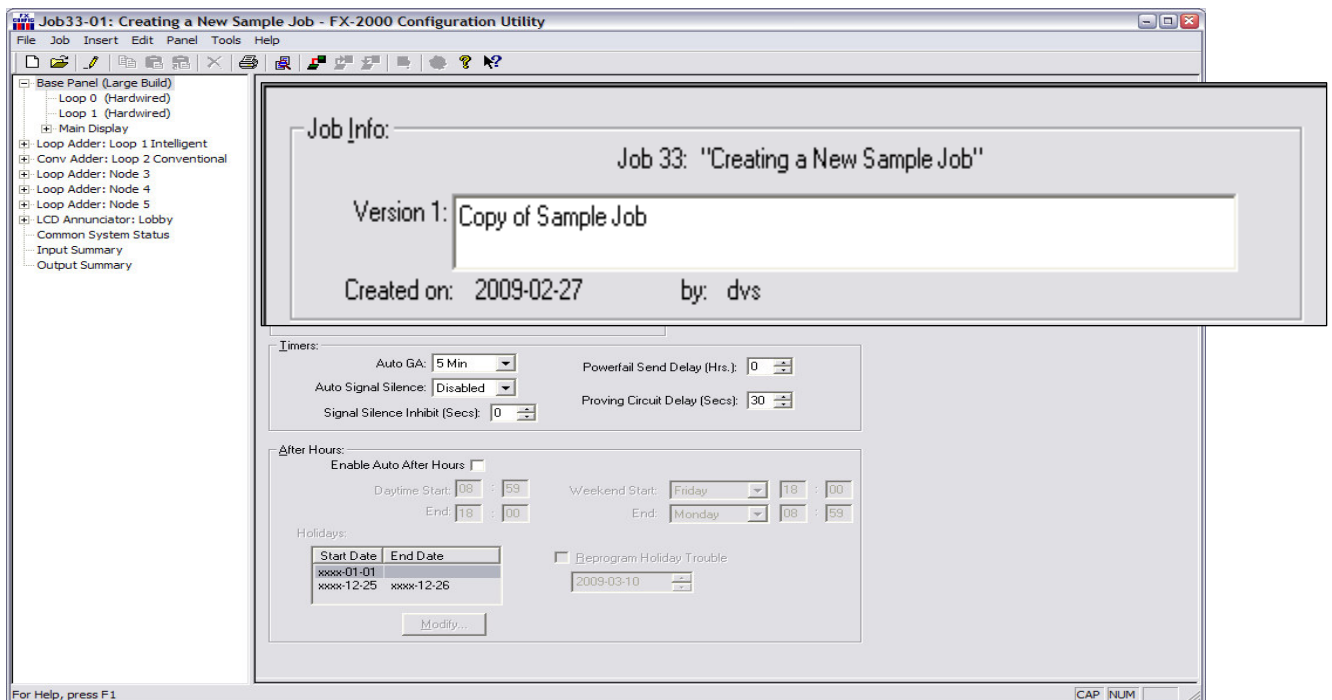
Job33-01: Creating a New Sample Job - FX-2000 Configuration Utility

File Job Insert Edit Panel Tools Help

Base Panel (Large Build)
Loop 0 (Hardwired)
Loop 1 (Hardwired)
Main Display
Loop Adder: Loop 1 Intelligent
Conv Adder: Loop 2 Conventional
Loop Adder: Node 3
Loop Adder: Node 4
Loop Adder: Node 5
LCD Annunciator: Lobby
Common System Status
Input Summary
Output Summary

Job Info:
Job 33: "Creating a New Sample Job"
Version 1: Copy of Sample Job
Created on: 2009-02-27 by: dvs

Timers:
Auto GA: 5 Min
Auto Signal Silence: Disabled
Signal Silence Inhibit (Secs): 0
Powerfail Send Delay (Hrs.): 0
Proving Circuit Delay (Secs): 30

After Hours:
Enable Auto After Hours
Daytime Start: 08 : 59
End: 18 : 00
Weekend Start: Friday 18 : 00
End: Monday 08 : 59
Holidays:

| Start Date | End Date |
|---|---|
| xxxx-01-01 | |
| xxxx-12-25 | xxxx-12-26 |

Reprogram Holiday Trouble
2009-03-10
Modify...

For Help, press F1
CAP NUM